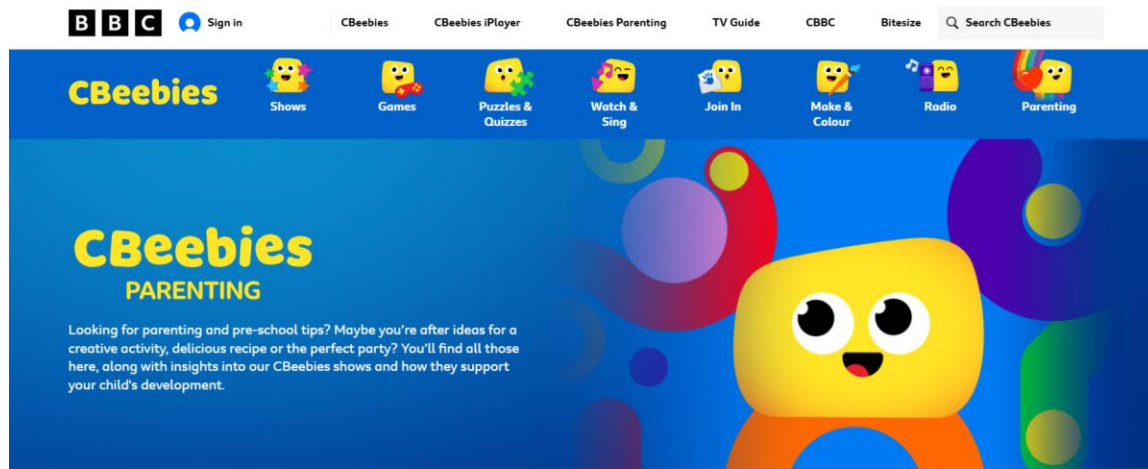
BBC Sign in CBeebies CBeebies iPlayer CBeebies Parenting TV Guide CBBC Bitesize Search CBeebies

CBeebies Shows Games Puzzles & Quizzes Watch & Sing Join In Make & Colour Radio Parenting

CBeebies
PARENTING

Looking for parenting and pre-school tips? Maybe you're after ideas for a creative activity, delicious recipe or the perfect party? You'll find all those here, along with insights into our CBeebies shows and how they support your child's development.